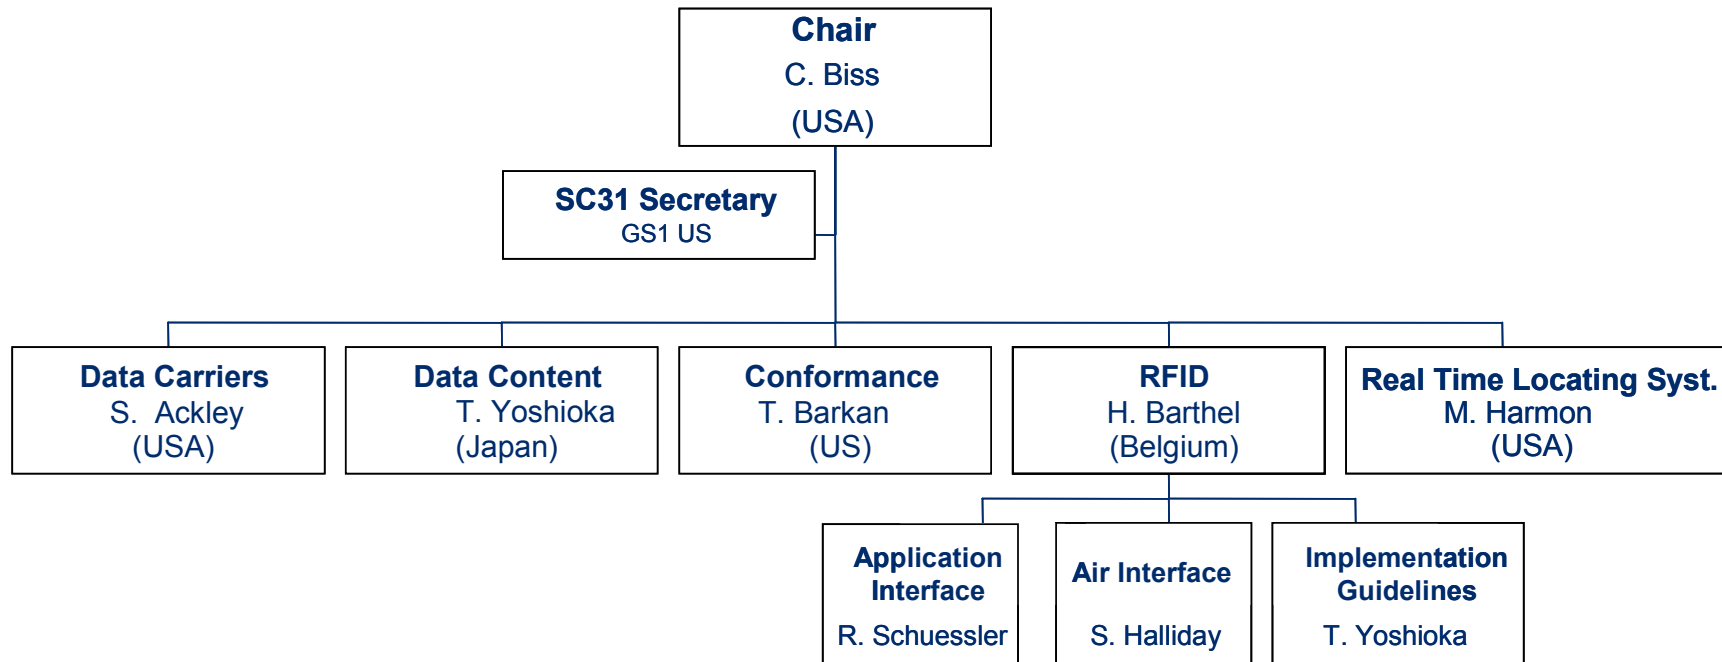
Chair
C. Biss
(USA)

SC31 Secretary
GS1 US

Data Carriers
S. Ackley
(USA)

Data Content
T. Yoshioka
(Japan)

Conformance
T. Barkan
(US)

RFID
H. Barthel
(Belgium)

Real Time Locating Syst.
M. Harmon
(USA)

Application Interface
R. Schuessler

Air Interface
S. Halliday

Implementation Guidelines
T. Yoshioka